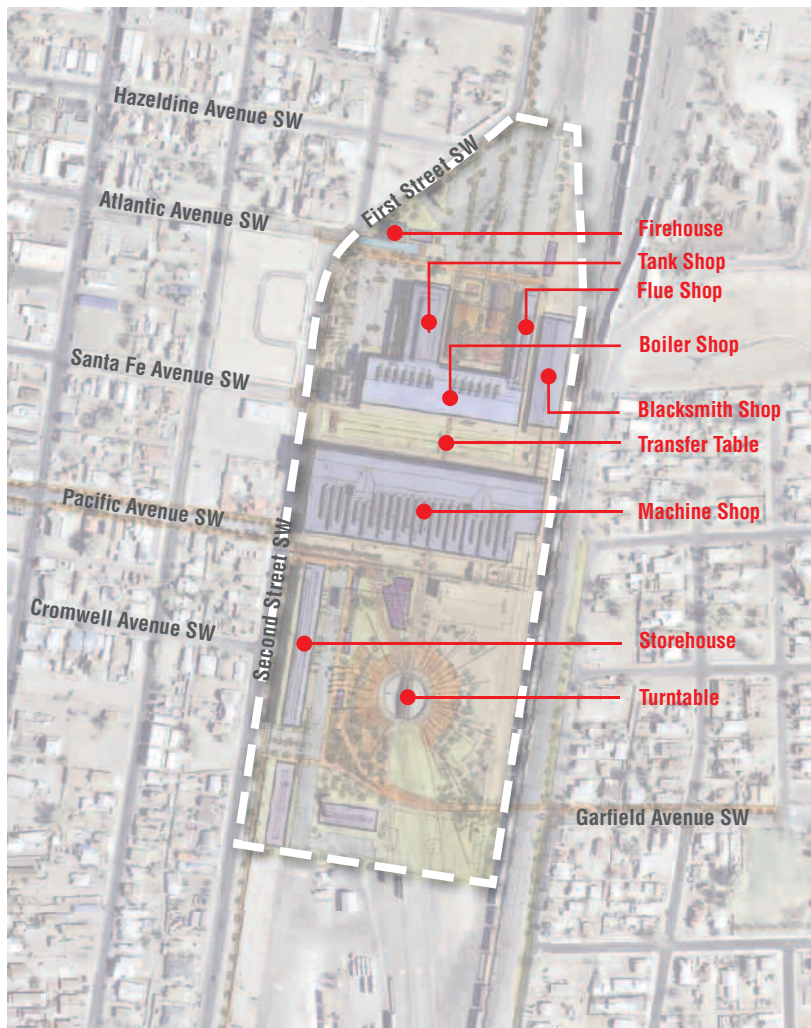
Hazeldine Avenue SW
First Street SW
Atlantic Avenue SW
Firehouse
Tank Shop
Flue Shop
Boiler Shop
Santa Fe Avenue SW
Blacksmith Shop
Transfer Table
Pacific Avenue SW
Machine Shop
Second Street SW
Cromwell Avenue SW
Storehouse
Turntable
Garfield Avenue SW